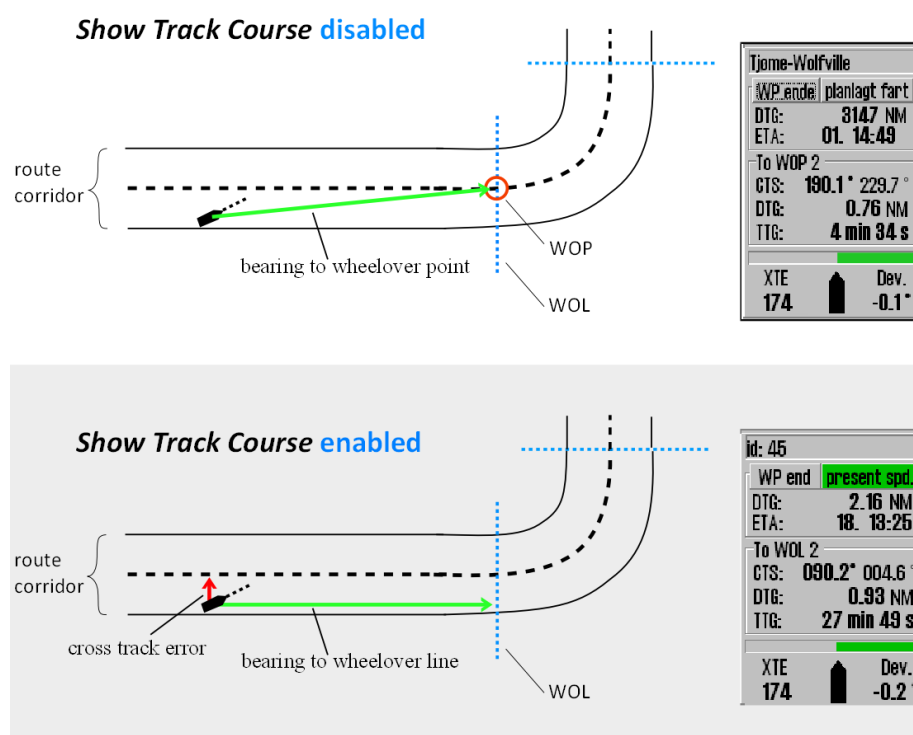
Show Track Course disabled

route corridor

bearing to wheelover point

WOP

WOL

Tjome-Wolfville

WP ende | planlagt fart

DTG: 3147 NM

ETA: 01. 14:49

To WOP 2

CTS: 190.1° 229.7°

DTG: 0.76 NM

TTG: 4 min 34 s

XTE 174

Dev. -0.1°

Show Track Course enabled

route corridor

cross track error

bearing to wheelover line

WOL

id: 45

WP end | present spd.

DTG: 2.16 NM

ETA: 18. 13:25

To WOL 2

CTS: 090.2° 004.6°

DTG: 0.93 NM

TTG: 27 min 49 s

XTE 174

Dev. -0.2